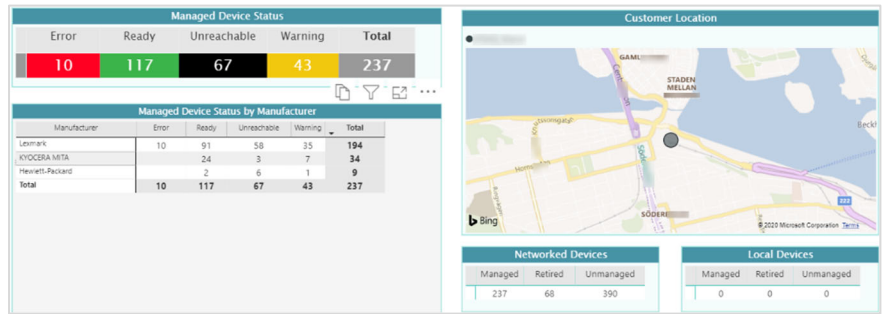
Managed Device Status

| Error | Ready | Unreachable | Warning | Total |
|---|---|---|---|---|
| 10 | 117 | 67 | 43 | 237 |

Managed Device Status by Manufacturer

| Manufacturer | Error | Ready | Unreachable | Warning | Total |
|---|---|---|---|---|---|
| Lexmark | 10 | 91 | 58 | 35 | 194 |
| KYOCERA MITA | | 24 | 3 | 7 | 34 |
| Hewlett-Packard | | 2 | 6 | 1 | 9 |
| Total | 10 | 117 | 67 | 43 | 237 |

Customer Location

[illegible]

GAML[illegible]

STADEN MELLAN

Beckl

SÖDER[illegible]

Bing

© 2020 Microsoft Corporation Terms

Networked Devices

| Managed | Retired | Unmanaged |
|---|---|---|
| 237 | 68 | 390 |

Local Devices

| Managed | Retired | Unmanaged |
|---|---|---|
| 0 | 0 | 0 |